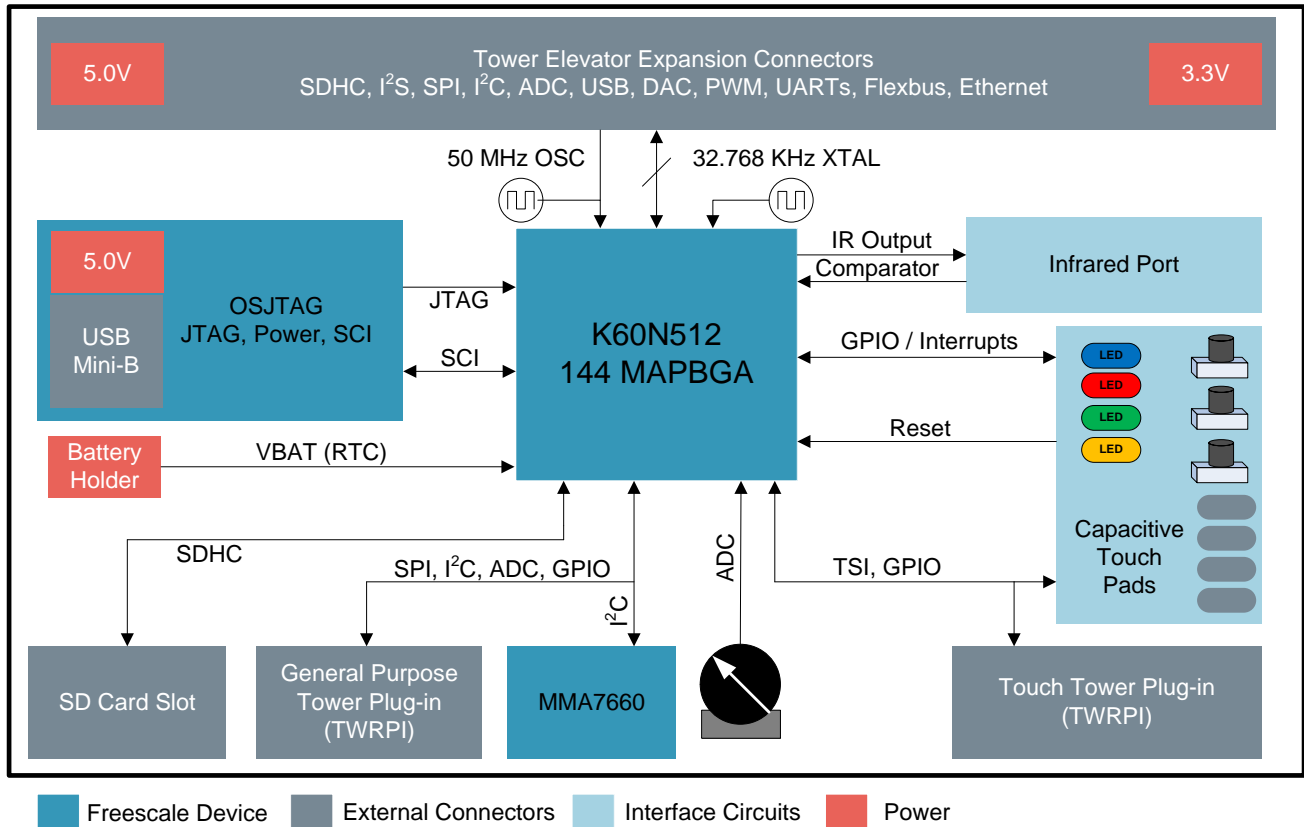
5.0V

Tower Elevator Expansion Connectors
SDHC, $I^2S$, SPI, $I^2C$, ADC, USB, DAC, PWM, UARTs, Flexbus, Ethernet

3.3V

50 MHz OSC

32.768 KHz XTAL

5.0V

USB Mini-B

OSJTAG
JTAG, Power, SCI

JTAG

SCI

K60N512
144 MAPBGA

IR Output

Comparator

Infrared Port

GPIO / Interrupts

LED

LED

LED

LED

Reset

Battery Holder

VBAT (RTC)

Capacitive Touch Pads

SDHC

SPI, $I^2C$, ADC, GPIO

$I^2C$

ADC

TSI, GPIO

SD Card Slot

General Purpose Tower Plug-in (TWRPI)

MMA7660

Touch Tower Plug-in (TWRPI)

Freescale Device External Connectors Interface Circuits Power